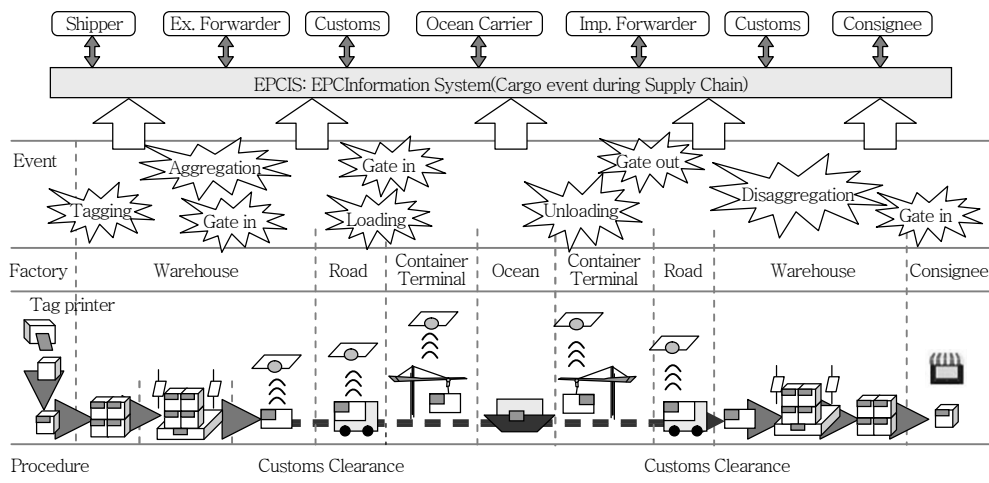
Shipper
Ex. Forwarder
Customs
Ocean Carrier
Imp. Forwarder
Customs
Consignee

EPCIS: EPCInformation System(Cargo event during Supply Chain)

Event
Aggregation
Gate in
Gate out
Tagging
Gate in
Loading
Unloading
Disaggregation
Gate in

Factory
Warehouse
Road
Container Terminal
Ocean
Container Terminal
Road
Warehouse
Consignee

Tag printer

Procedure
Customs Clearance
Customs Clearance